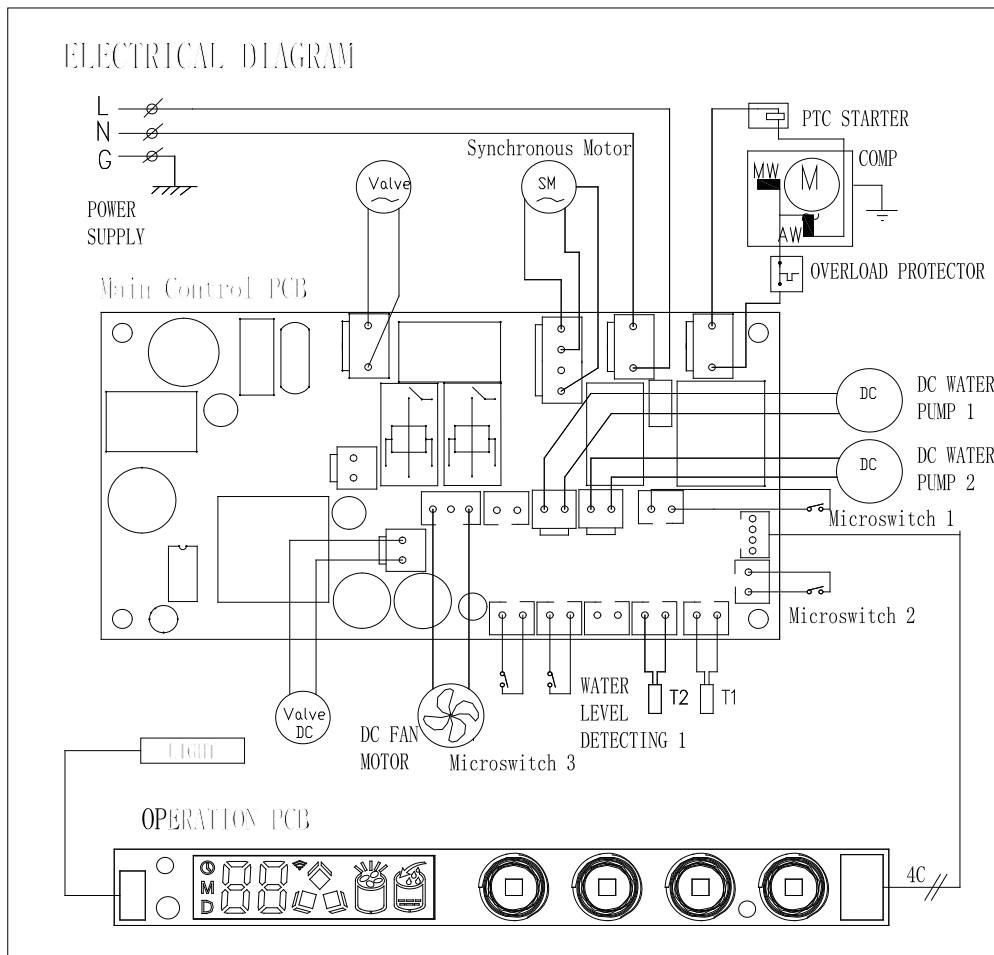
ELECTRICAL DIAGRAM

L
N
G

POWER SUPPLY

Valve

Synchronous Motor

SM

PTC STARTER

COMP

MW

M

AW

OVERLOAD PROTECTOR

Main Control PCB

DC

DC WATER PUMP 1

DC

DC WATER PUMP 2

Microswitch 1

Microswitch 2

Valve DC

DC FAN MOTOR

Microswitch 3

WATER LEVEL DETECTING 1

T2

T1

LIGHT

OPERATION PCB

M
D

4C